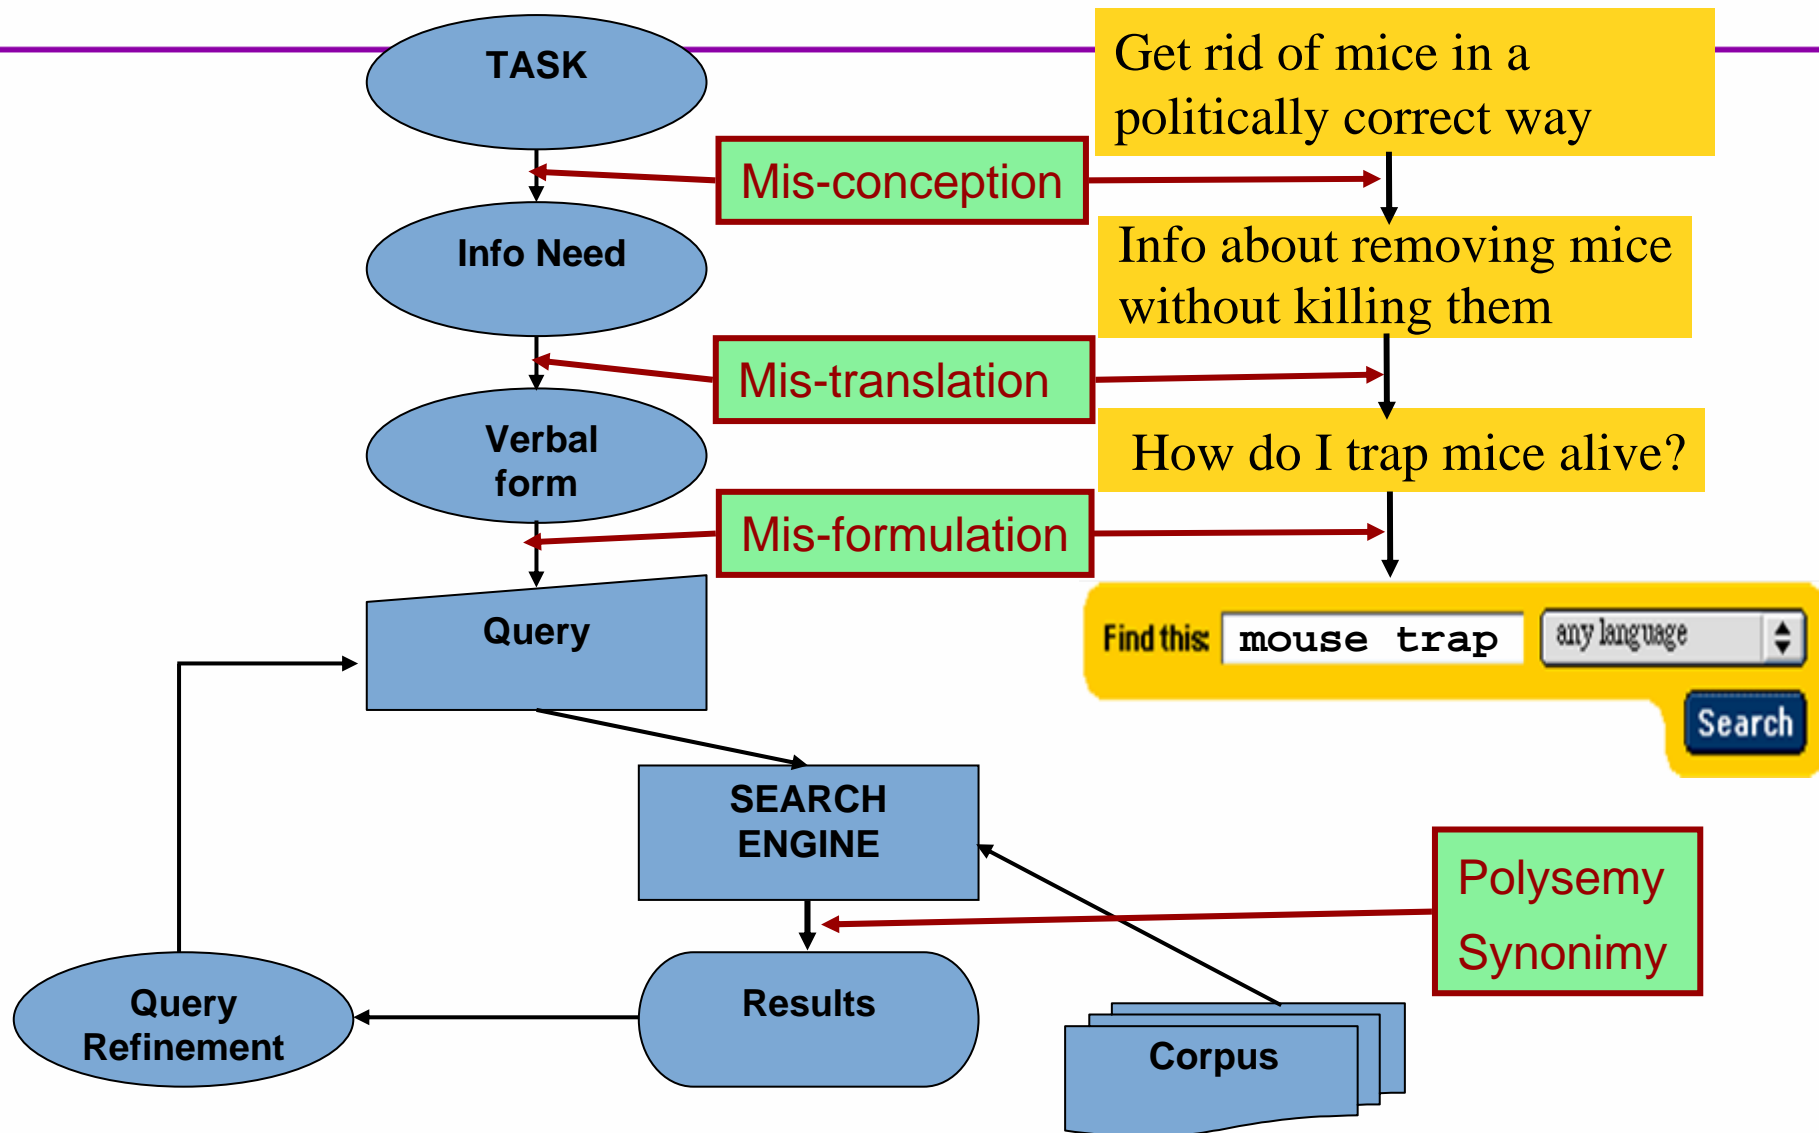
TASK

Get rid of mice in a politically correct way

Mis-conception

Info Need

Info about removing mice without killing them

Mis-translation

Verbal form

How do I trap mice alive?

Mis-formulation

Query

Find this: mouse trap

any language

Search

SEARCH ENGINE

Polysemy

Synonymy

Query Refinement

Results

Corpus